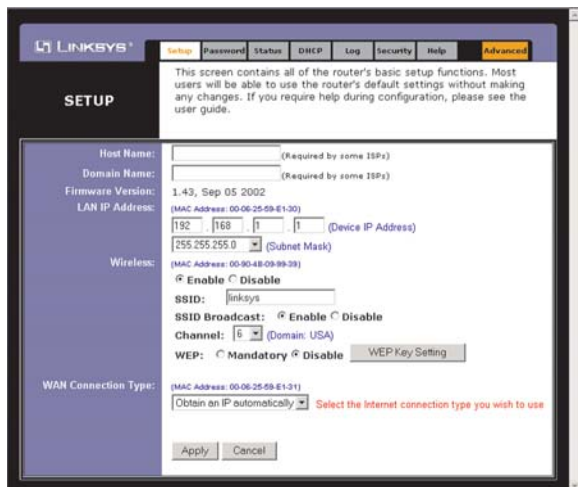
LINKSYS®

Setup | Password | Status | DHCP | Log | Security | Help | Advanced

SETUP

This screen contains all of the router's basic setup functions. Most users will be able to use the router's default settings without making any changes. If you require help during configuration, please see the user guide.

Host Name: (Required by some ISPs)

Domain Name: (Required by some ISPs)

Firmware Version: 1.43, Sep 05 2002

LAN IP Address: (MAC Address: 00-06-25-59-E1-30)

192 . 168 . 1 . 1 (Device IP Address)

255.255.255.0 (Subnet Mask)

Wireless: (MAC Address: 00-90-4B-09-99-39)

Enable Disable

SSID: linksys

SSID Broadcast: Enable Disable

Channel: 6 (Domain: USA)

WEP: Mandatory Disable WEP Key Setting

WAN Connection Type: (MAC Address: 00-06-25-59-E1-31)

Obtain an IP automatically Select the Internet connection type you wish to use

Apply Cancel